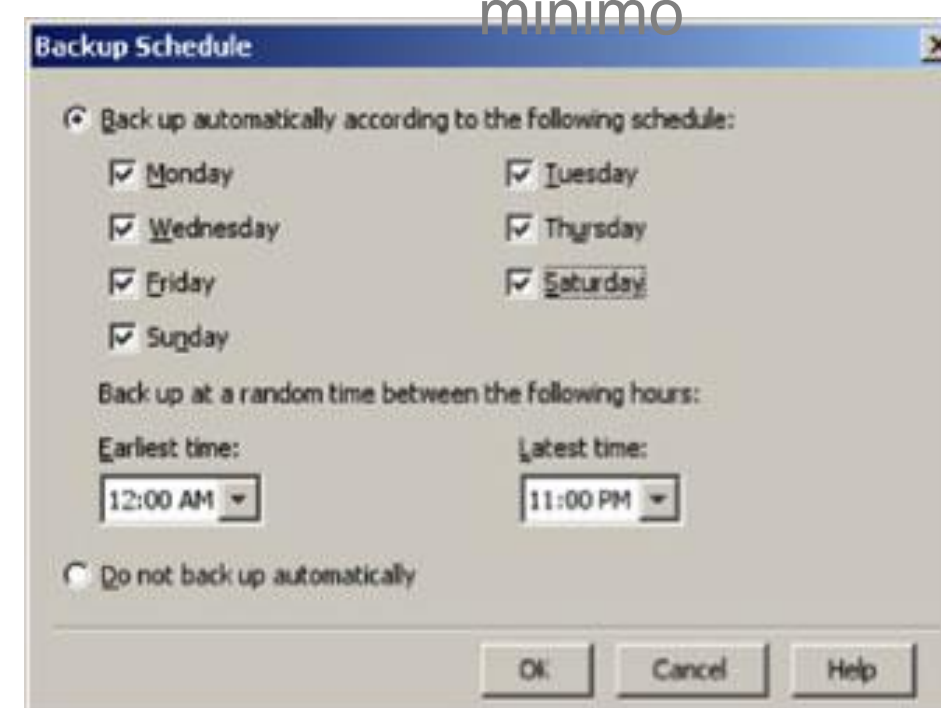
minimo

Backup Schedule

Back up automatically according to the following schedule:

Monday

Tuesday

Wednesday

Thursday

Friday

Saturday

Sunday

Back up at a random time between the following hours:

Earliest time:

12:00 AM

Latest time:

11:00 PM

Do not back up automatically

OK

Cancel

Help